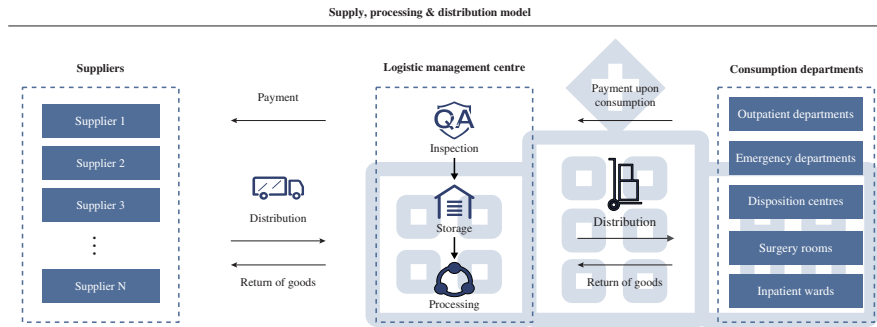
Supply, processing & distribution model

Suppliers

Supplier 1

Supplier 2

Supplier 3

⋮

Supplier N

Payment

Distribution

Return of goods

Logistic management centre

QA

Inspection

Storage

Processing

Payment upon consumption

Distribution

Return of goods

Consumption departments

Outpatient departments

Emergency departments

Disposition centres

Surgery rooms

Inpatient wards